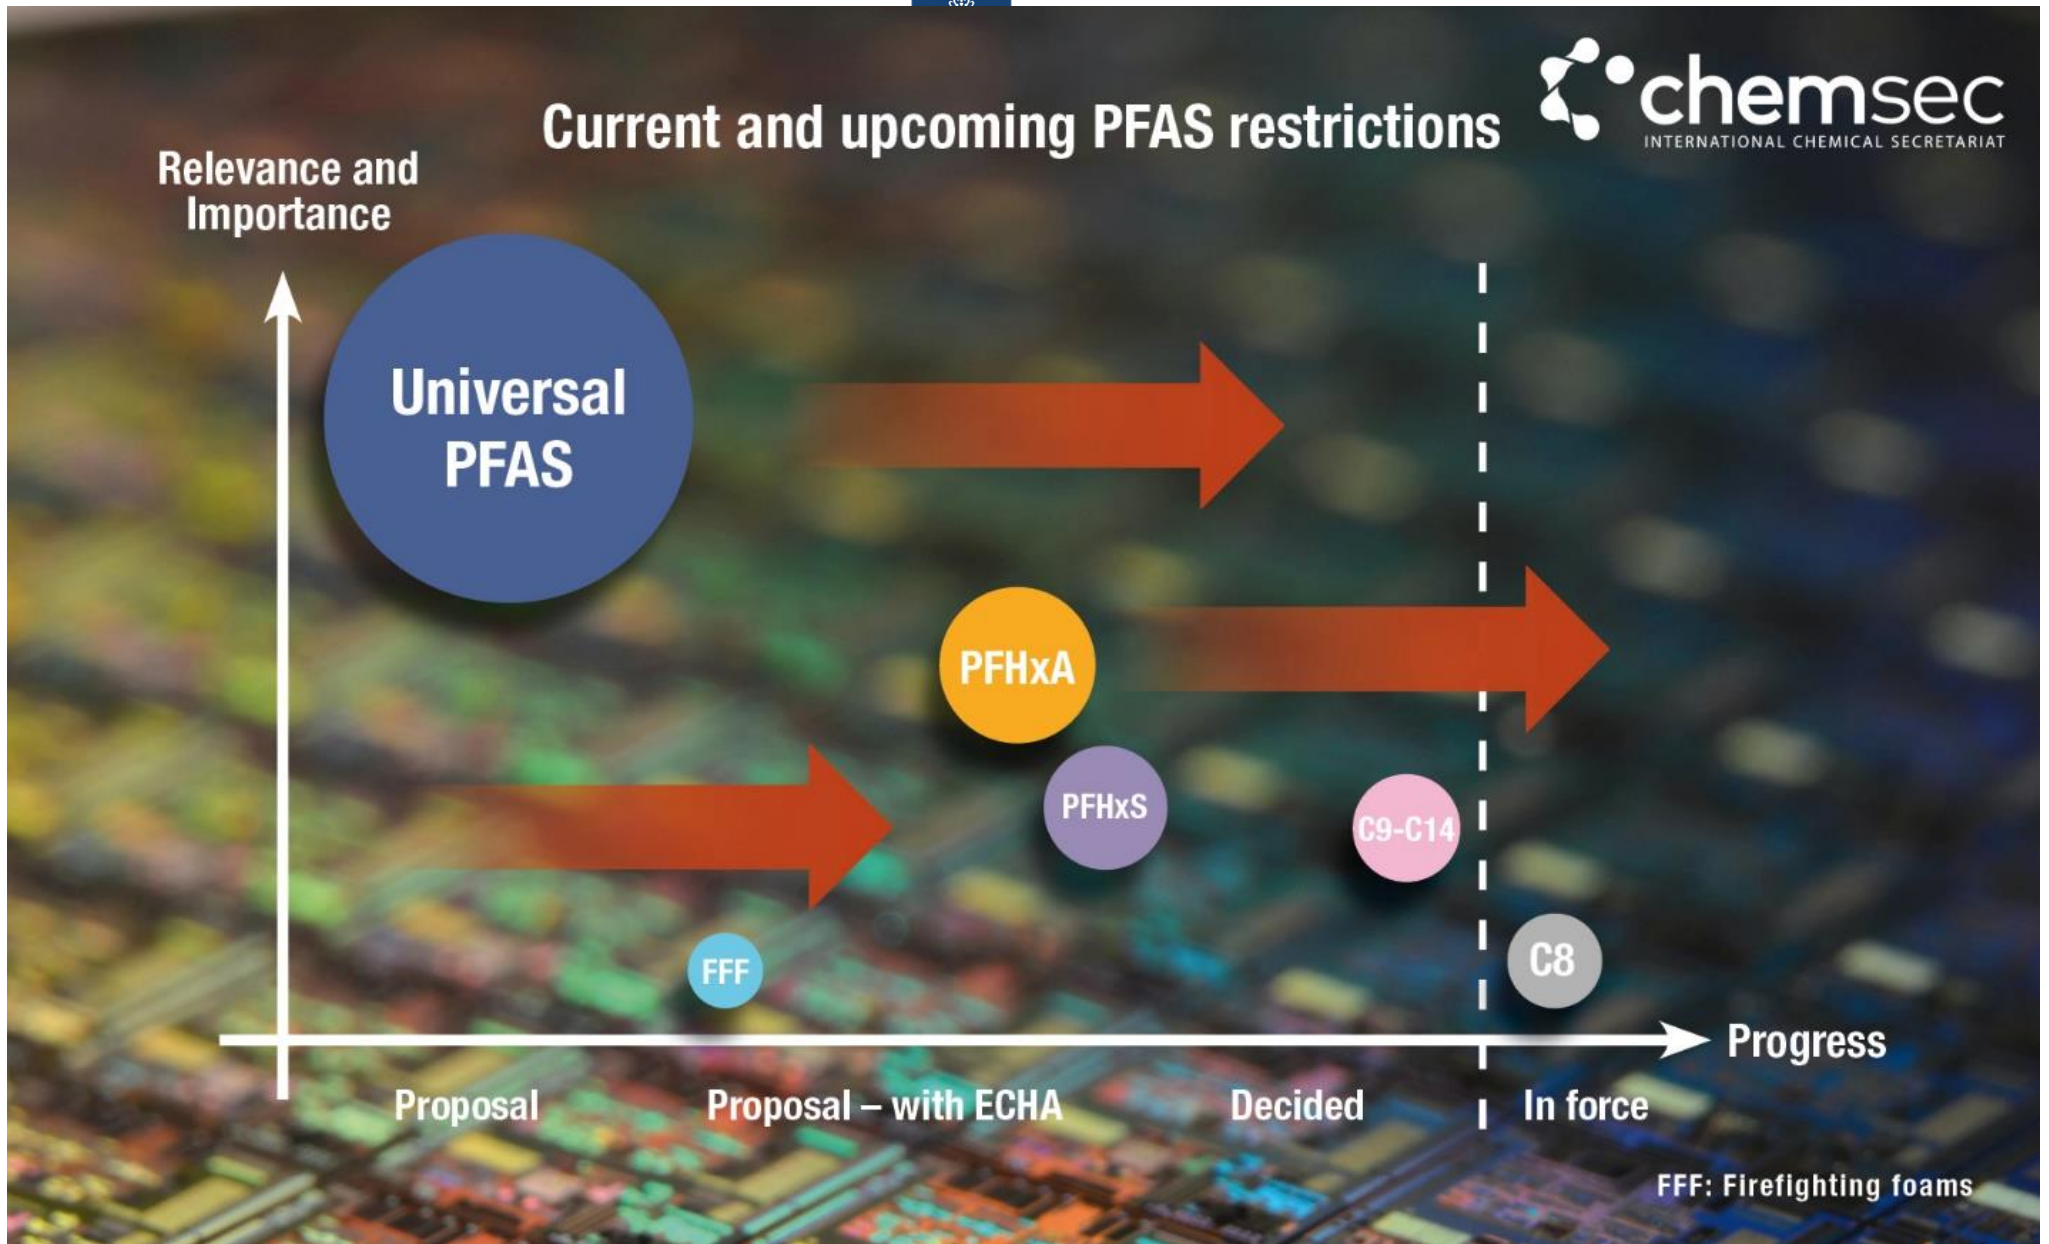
Current and upcoming PFAS restrictions

chemsec
INTERNATIONAL CHEMICAL SECRETARIAT

Relevance and Importance

Universal PFAS

PFHxA

PFHxS

C9-C14

FFF

C8

Progress

Proposal

Proposal – with ECHA

Decided

In force

FFF: Firefighting foams